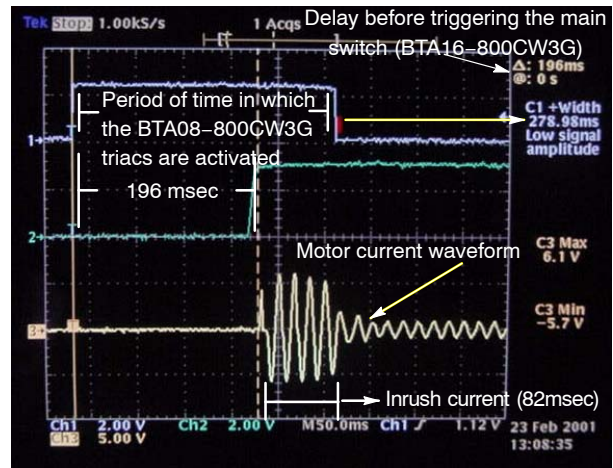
Tek Stop: 1.00kS/s 1 Acqs

Delay before triggering the main switch (BTA16-800CW3G)

Δ: 196ms
@: 0 s

Period of time in which the BTA08-800CW3G triacs are activated

196 msec

C1 +Width
278.98ms
Low signal amplitude

1→

2→

Motor current waveform

C3 Max
6.1 V

3→

C3 Min
−5.7 V

Inrush current (82msec)

Ch1 2.00 V Ch2 2.00 V M50.0ms Ch1 ʃ 1.12 V 23 Feb 2001
Ch3 5.00 V 13:08:35